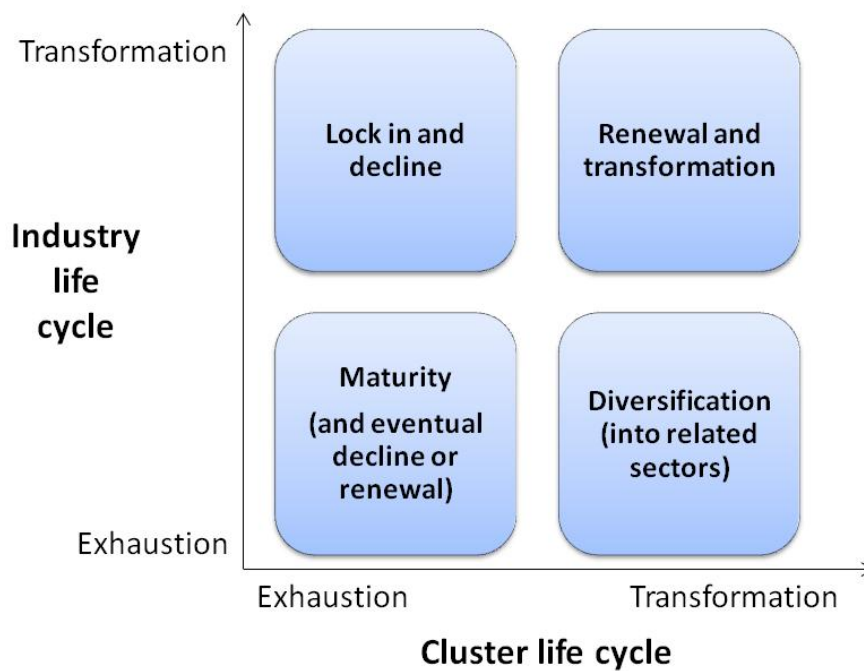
Transformation

Lock in and decline

Renewal and transformation

Industry life cycle

Maturity (and eventual decline or renewal)

Diversification (into related sectors)

Exhaustion

Exhaustion

Transformation

Cluster life cycle